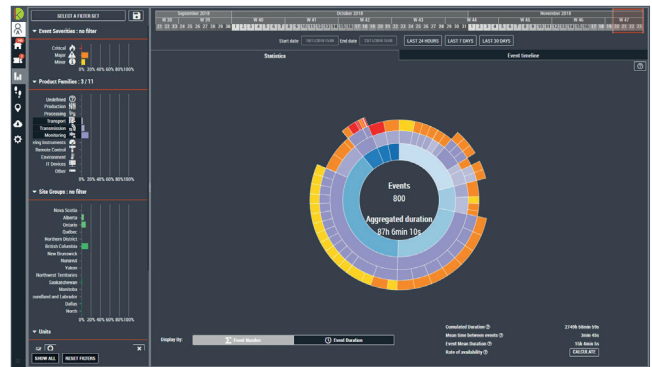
SELECT A FILTER SET

Event Severities : no filter

Critical
Major
Minor

0% 20% 40% 60% 80% 100%

Product Families : 3 / 11

Undefined
Production
Processing
Transport
Transmission
Monitoring
ring Instruments
Remote Control
Environment
IT Devices
Other

0% 20% 40% 60% 80% 100%

Site Groups : no filter

Nova Scotia
Alberta
Ontario
Quebec
Northern Districts
British Columbia
New Brunswick
Nunavut
Yukon
Northwest Territories
Saskatchewan
Manitoba
oundland and Labrador
Dallas
North

0% 20% 40% 60% 80% 100%

Units

SHOW ALL RESET FILTERS

September 2018 October 2018 November 2018

W 38 W 39 W 40 W 41 W 42 W 43 W 44 W 45 W 46 W 47

Start date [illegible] End date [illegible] LAST 24 HOURS LAST 7 DAYS LAST 30 DAYS

Statistics

Event timeline

Events
800
Aggregated duration
87h 6min 10s

Display by: Event Number Event Duration

Cumulated Duration 2749h 58min 59s
Mean time between events 3min 46s
Event Mean Duration 15h 4min 1s
Rate of availability CALCULATE